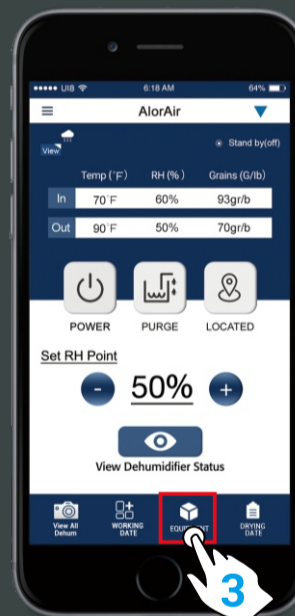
●●●●● UIB 6:18 AM 64%

AlorAir

View

Stand by(off)

| | Temp (°F) | RH (%) | Grains (G/lb) |
|---|---|---|---|
| In | 70°F | 60% | 93gr/b |
| Out | 90°F | 50% | 70gr/b |

POWER PURGE LOCATED

Set RH Point

- 50% +

View Dehumidifier Status

View All Dehum

WORKING DATE

EQUIP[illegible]T

DRYING DATE

3